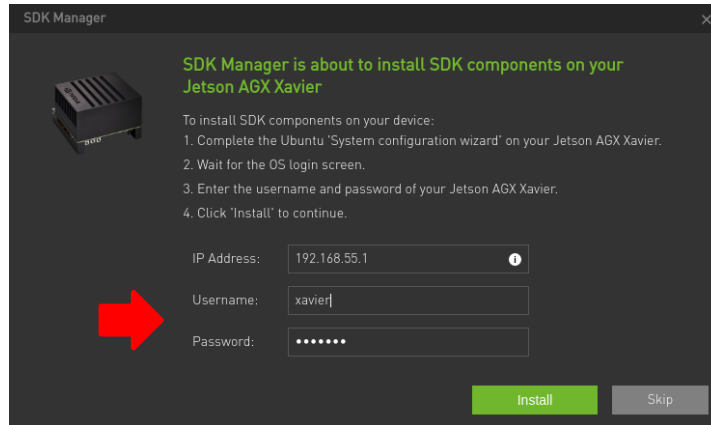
SDK Manager

×

SDK Manager is about to install SDK components on your Jetson AGX Xavier

To install SDK components on your device:
1. Complete the Ubuntu 'System configuration wizard' on your Jetson AGX Xavier.
2. Wait for the OS login screen.
3. Enter the username and password of your Jetson AGX Xavier.
4. Click 'Install' to continue.

IP Address: 192.168.55.1

Username: xavier

Password: •••••••

Install

Skip